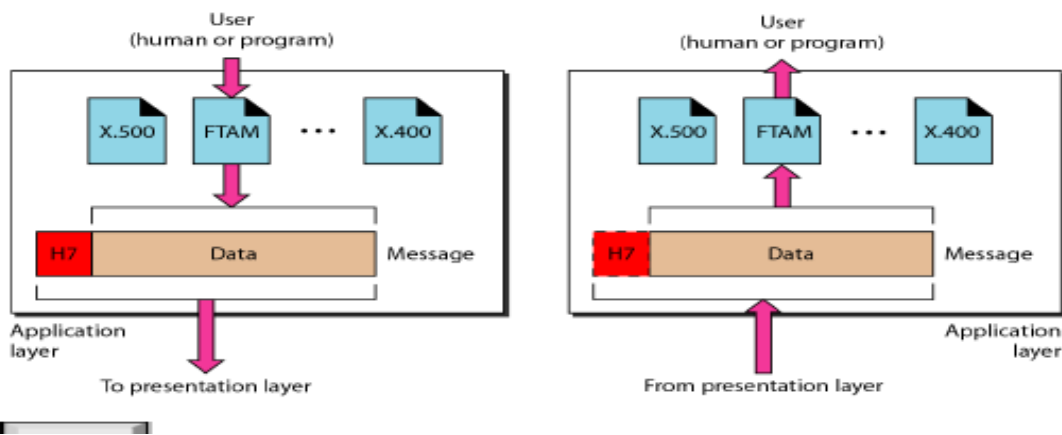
User
(human or program)

X.500

FTAM

...

X.400

H7

Data

Message

Application layer

To presentation layer

User
(human or program)

X.500

FTAM

...

X.400

H7

Data

Message

Application layer

From presentation layer